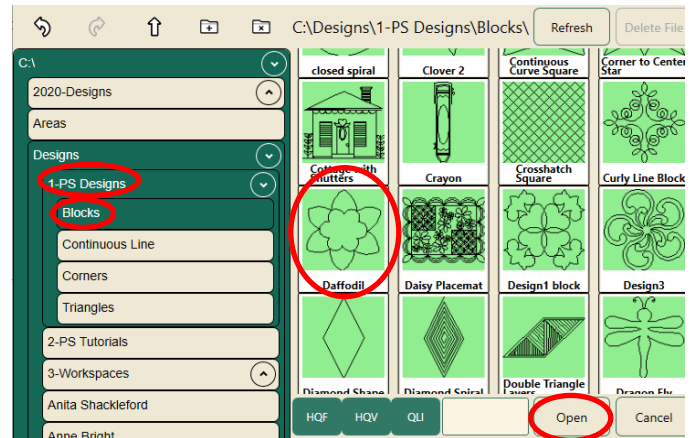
C:\Designs\1-PS Designs\Blocks\

Refresh

Delete File

C:\

2020-Designs

Areas

Designs

1-PS Designs

Blocks

Continuous Line

Corners

Triangles

2-PS Tutorials

3-Workspaces

Anita Shackleford

Anne Bright

closed spiral

Clover 2

Continuous Curve Square

Corner to Center Star

Cottage with Shutters

Crayon

Crosshatch Square

Curly Line Block

Daffodil

Daisy Placemat

Design1 block

Design3

Diamond Shape

Diamond Spiral

Double Triangle Layers

Dragon Fly

HQF

HQV

QLI

Open

Cancel